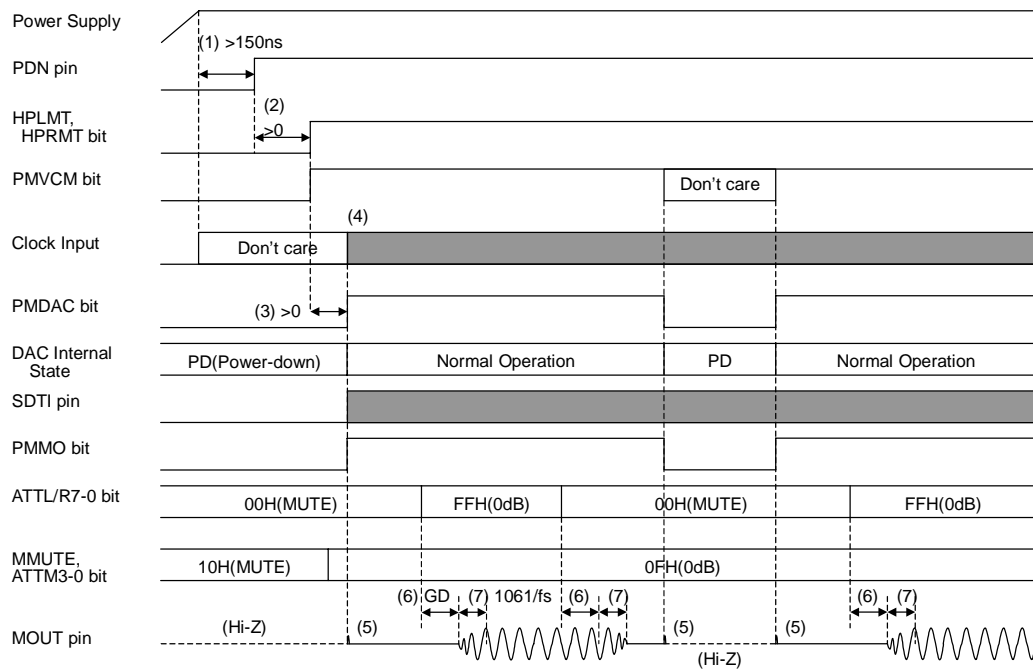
Power Supply

(1) >150ns

PDN pin

(2)

HPLMT, HPRMT bit

>0

PMVCM bit

Don't care

(4)

Clock Input

Don't care

PMDAC bit

(3) >0

DAC Internal State

PD(Power-down)

Normal Operation

PD

Normal Operation

SDTI pin

PMMO bit

ATTL/R7-0 bit

00H(MUTE)

FFH(0dB)

00H(MUTE)

FFH(0dB)

MMUTE, ATTM3-0 bit

10H(MUTE)

0FH(0dB)

(6) GD

(7) 1061/fs

(6)

(7)

(6)

(7)

MOUT pin

(Hi-Z)

(5)

(5)

(5)

(Hi-Z)